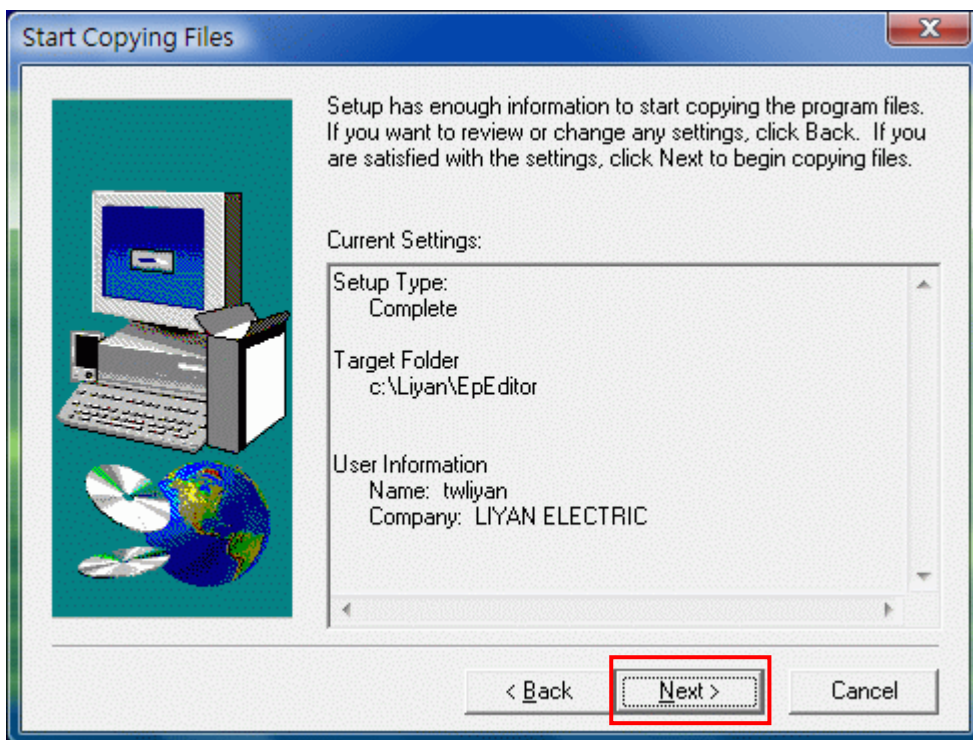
Start Copying Files

Setup has enough information to start copying the program files. If you want to review or change any settings, click Back. If you are satisfied with the settings, click Next to begin copying files.

Current Settings:

Setup Type:
Complete

Target Folder
c:\Liyan\EpEditor

User Information
Name: twliyan
Company: LIYAN ELECTRIC

< Back
Next >
Cancel